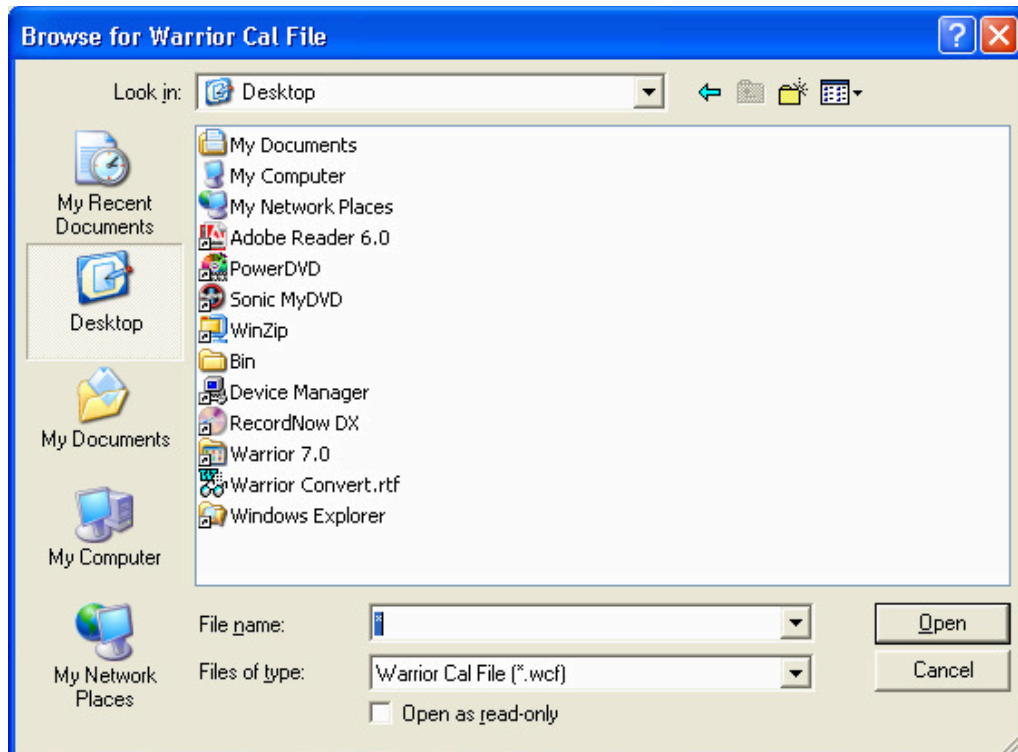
Browse for Warrior Cal File

Look in: Desktop

My Recent Documents
Desktop
My Documents
My Computer
My Network Places

My Documents
My Computer
My Network Places
Adobe Reader 6.0
PowerDVD
Sonic MyDVD
WinZip
Bin
Device Manager
RecordNow DX
Warrior 7.0
Warrior Convert.rtf
Windows Explorer

File name: *
Files of type: Warrior Cal File (*.wcf)
Open as read-only

Open
Cancel